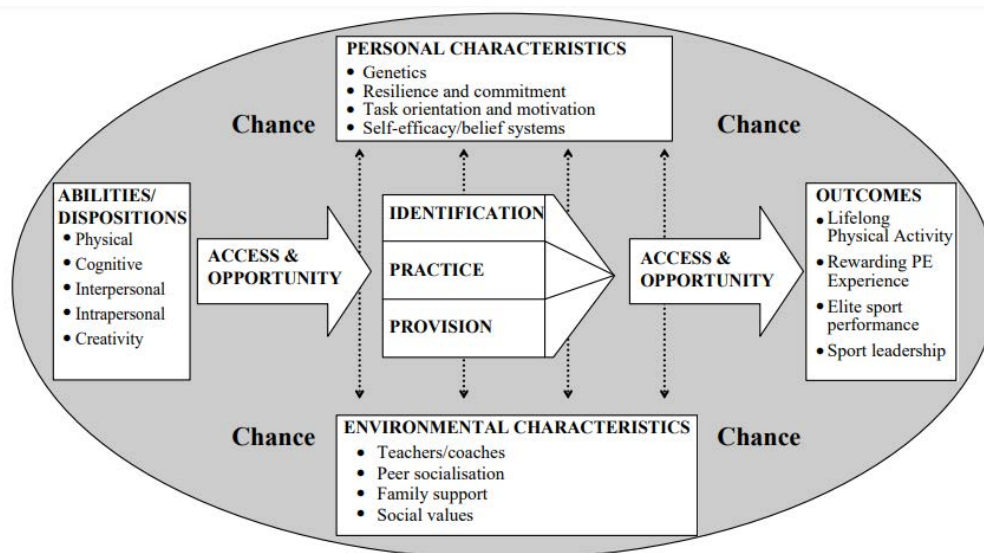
PERSONAL CHARACTERISTICS
- Genetics
- Resilience and commitment
- Task orientation and motivation
- Self-efficacy/belief systems

Chance

Chance

ABILITIES/ DISPOSITIONS
- Physical
- Cognitive
- Interpersonal
- Intrapersonal
- Creativity

ACCESS & OPPORTUNITY

IDENTIFICATION

PRACTICE

PROVISION

ACCESS & OPPORTUNITY

OUTCOMES
- Lifelong Physical Activity
- Rewarding PE Experience
- Elite sport performance
- Sport leadership

Chance

ENVIRONMENTAL CHARACTERISTICS
- Teachers/coaches
- Peer socialisation
- Family support
- Social values

Chance